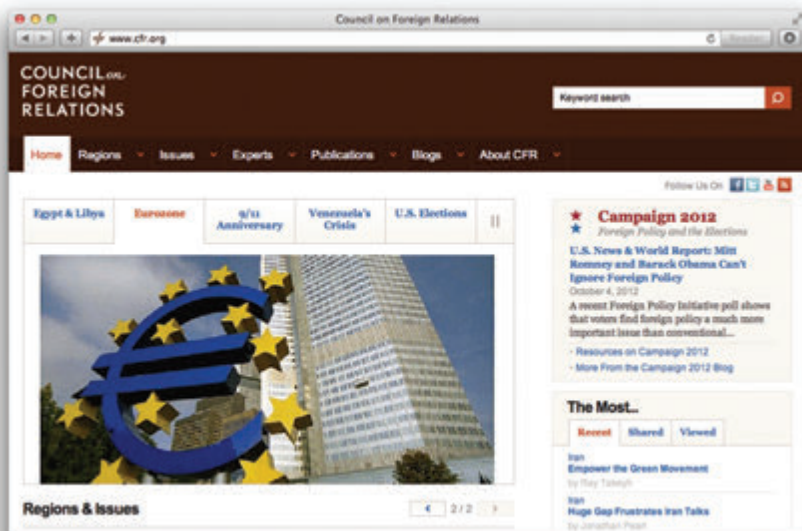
Council on Foreign Relations

www.cfr.org

Reader

COUNCIL on FOREIGN RELATIONS

Keyword search

Home Regions Issues Experts Publications Blogs About CFR

Follow Us On

Egypt & Libya | Eurozone | 9/11 Anniversary | Venezuela's Crisis | U.S. Elections

Campaign 2012
Foreign Policy and the Elections

U.S. News & World Report: Mitt Romney and Barack Obama Can't Ignore Foreign Policy
October 4, 2012
A recent Foreign Policy Initiative poll shows that voters find foreign policy a much more important issue than conventional...

- Resources on Campaign 2012
- More From the Campaign 2012 Blog

The Most...

Recent | Shared | Viewed

Iran
Empower the Green Movement
by Ray Takeyh

Iran
Huge Gap Frustrates Iran Talks
by Jonathan Pearl

Regions & Issues

2 / 2